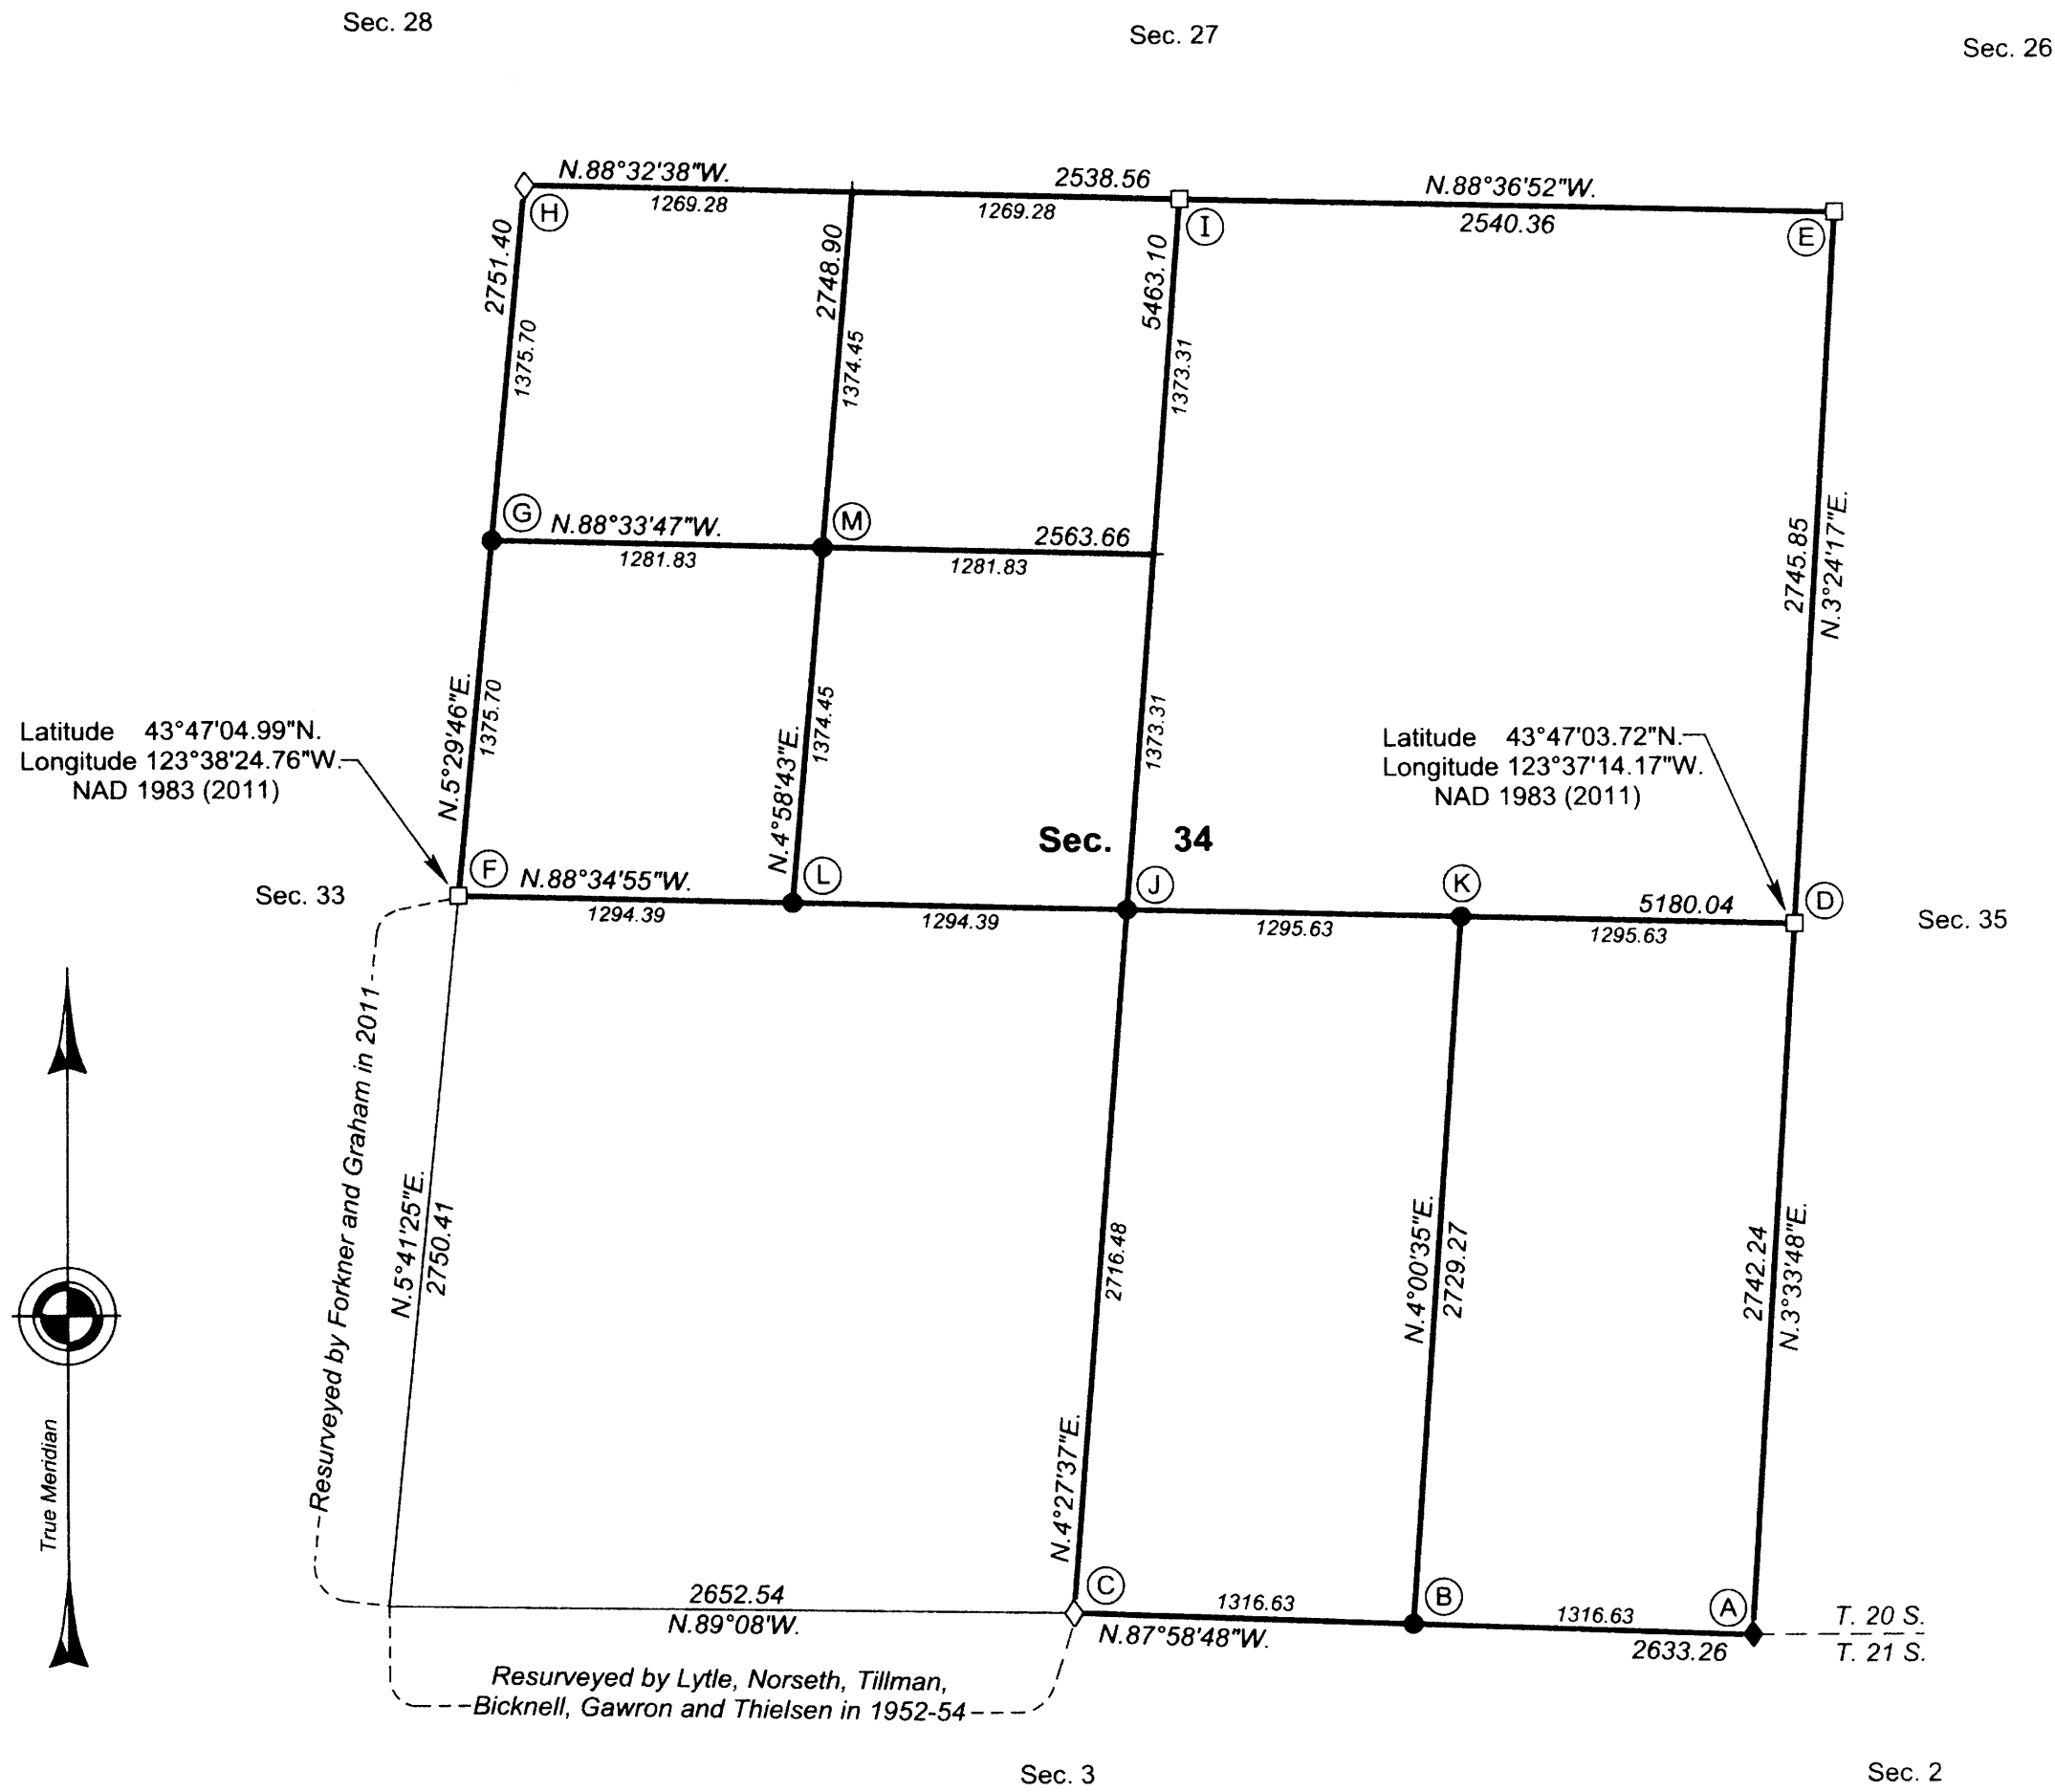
Sec. 28

Sec. 27

Sec. 26

N.88°32'38"W.
1269.28
2538.56
1269.28
N.88°36'52"W.
2540.36

H
I
E

2751.40
1375.70
2748.90
1374.45
5463.10
1373.31

G
N.88°33'47"W.
M
2563.66
1281.83
1281.83

2745.85
N.3°24'17"E.

Latitude 43°47'04.99"N.
Longitude 123°38'24.76"W.
NAD 1983 (2011)

N.5°29'46"E.
1375.70
N.4°58'43"E.
1374.45
1373.31

Latitude 43°47'03.72"N.
Longitude 123°37'14.17"W.
NAD 1983 (2011)

Sec. 34

Sec. 33
F
N.88°34'55"W.
L
J
K
5180.04
D
Sec. 35
1294.39
1294.39
1295.63
1295.63

Resurveyed by Forkner and Graham in 2011

N.5°41'25"E.
2750.41

2716.48
N.4°00'35"E.
2729.27
2742.24
N.3°33'48"E.

True Meridian

N.4°27'37"E.

C
1316.63
B
1316.63
A
T. 20 S.
2652.54
N.89°08'W.
N.87°58'48"W.
2633.26
T. 21 S.

Resurveyed by Lytle, Norseth, Tillman, Bicknell, Gawron and Thielsen in 1952-54

Sec. 3

Sec. 2